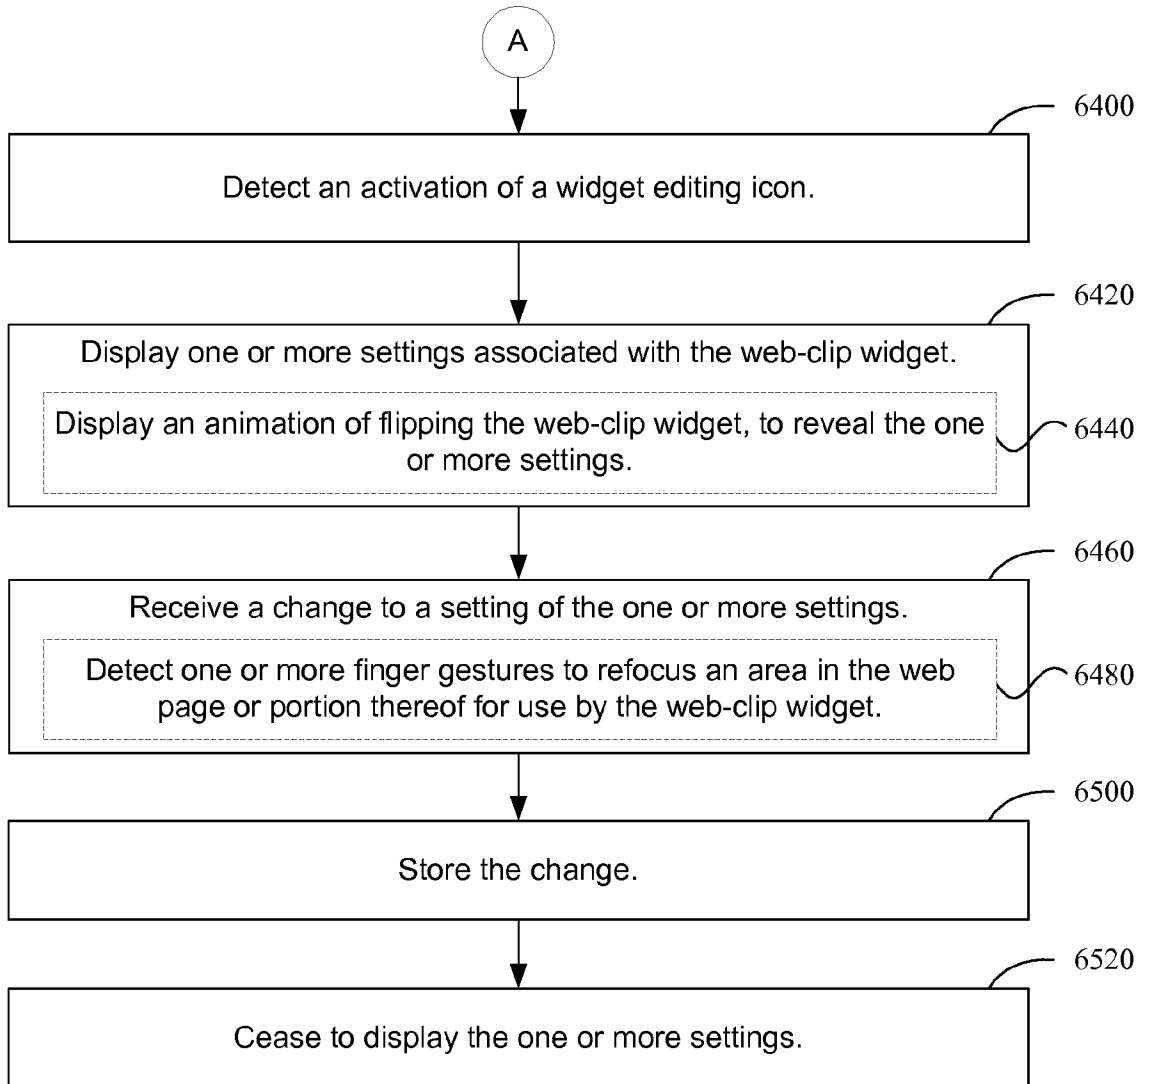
A

6400

Detect an activation of a widget editing icon.

6420

Display one or more settings associated with the web-clip widget.

Display an animation of flipping the web-clip widget, to reveal the one or more settings.

6440

6460

Receive a change to a setting of the one or more settings.

Detect one or more finger gestures to refocus an area in the web page or portion thereof for use by the web-clip widget.

6480

6500

Store the change.

6520

Cease to display the one or more settings.